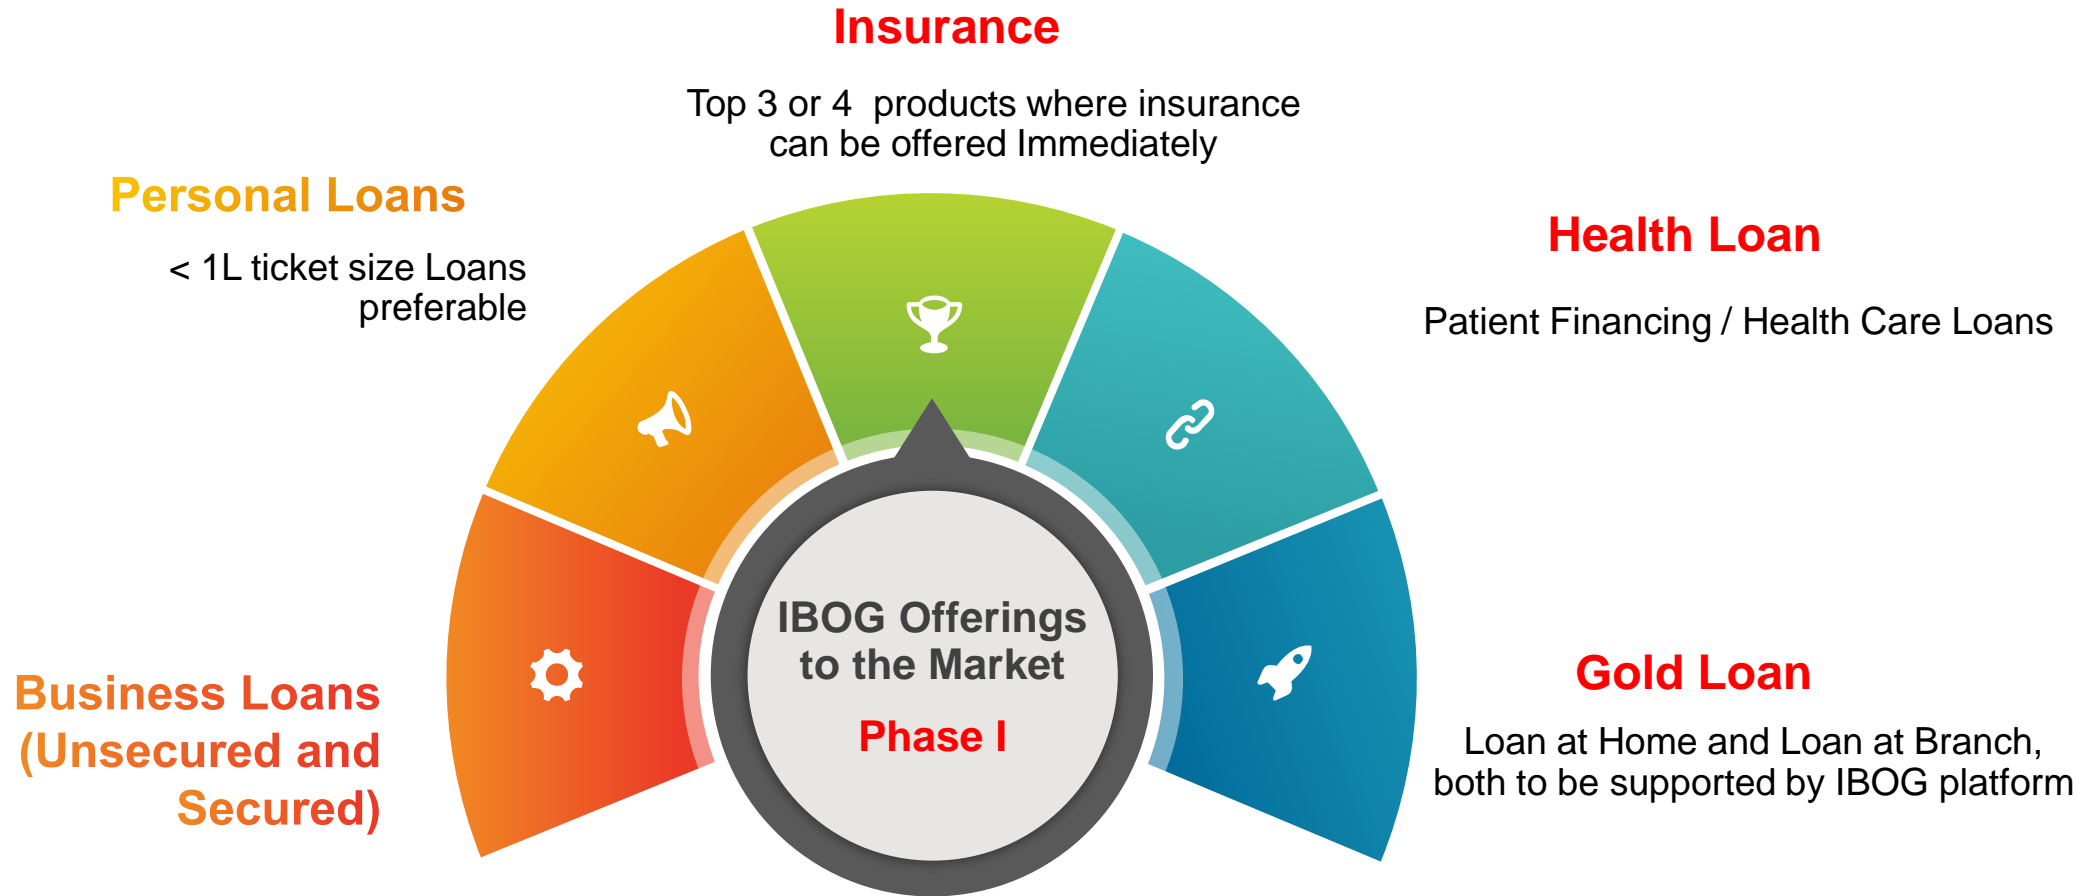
Insurance

Top 3 or 4 products where insurance can be offered Immediately

Personal Loans

< 1L ticket size Loans preferable

Health Loan

Patient Financing / Health Care Loans

IBOG Offerings to the Market

Phase I

Business Loans (Unsecured and Secured)

Gold Loan

Loan at Home and Loan at Branch, both to be supported by IBOG platform